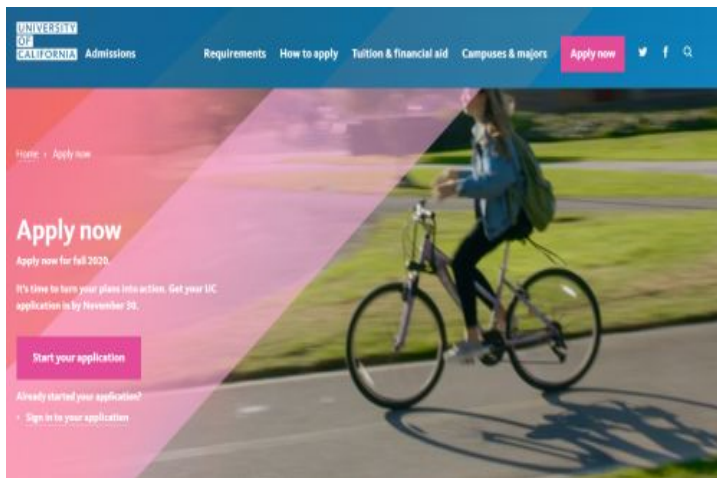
UNIVERSITY OF CALIFORNIA Admissions

Requirements How to apply Tuition & financial aid Campuses & majors Apply now

Home › Apply now

Apply now

Apply now for fall 2020.

It's time to turn your plans into action. Get your UC application in by November 30.

Start your application

Already started your application?

› Sign in to your application